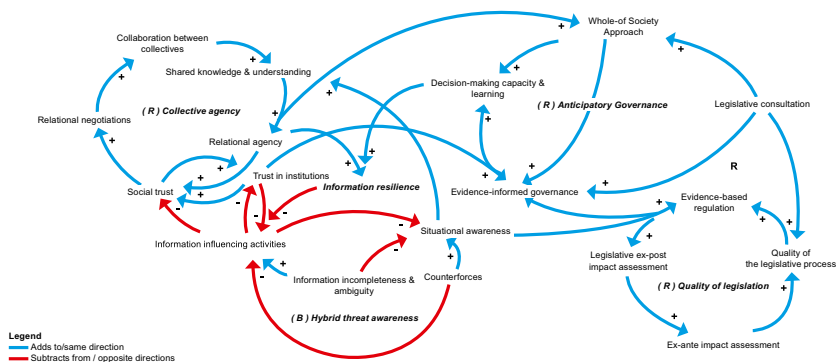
Whole-of Society Approach

Collaboration between collectives

Shared knowledge & understanding

Decision-making capacity & learning

( R ) Collective agency

( R ) Anticipatory Governance

Legislative consultation

Relational negotiations

Relational agency

R

Trust in institutions

Social trust

Information resilience

Evidence-informed governance

Evidence-based regulation

Information influencing activities

Situational awareness

Legislative ex-post impact assessment

Quality of the legislative process

Information incompleteness & ambiguity

Counterforces

( R ) Quality of legislation

( B ) Hybrid threat awareness

Ex-ante impact assessment

+ + + + + + + + + + + + + + + + + + + + + + + + + + + +

- - - - - - - -

Legend
Adds to/same direction
Subtracts from / opposite directions